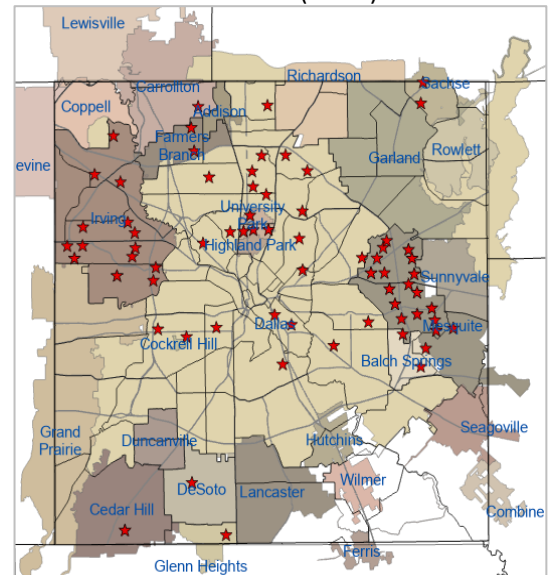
Lewisville
Carrollton
Richardson
Sachse
Coppell
Addison
Farmers Branch
Garland
Rowlett
evine
Irving
University Park
Highland Park
Sunnyvale
Dallas
Mesquite
Cockrell Hill
Balch Springs
Grand Prairie
Duncanville
Hutchins
Seagoville
Wilmer
DeSoto
Lancaster
Cedar Hill
Combine
Ferris
Glenn Heights